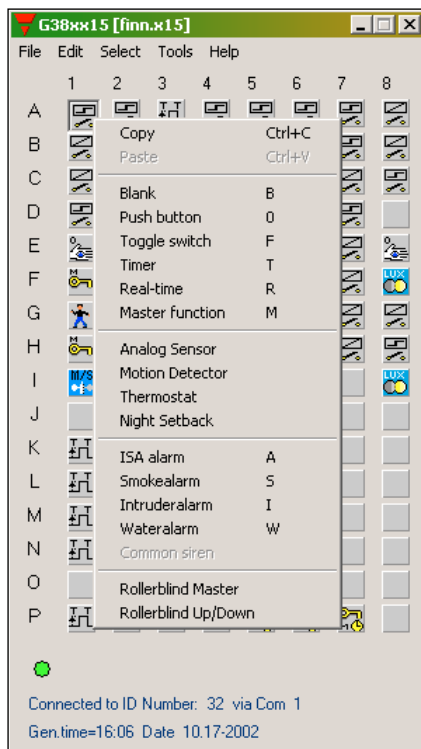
G38xx15 [finn.x15]

File Edit Select Tools Help

1 2 3 4 5 6 7 8

A
B
C
D
E
F
G
H
I
J
K
L
M
N
O
P

M/S

LUX

LUX

| | |
|---|---|
| Copy | Ctrl+C |
| Paste | Ctrl+V |
| Blank | B |
| Push button | 0 |
| Toggle switch | F |
| Timer | T |
| Real-time | R |
| Master function | M |
| Analog Sensor | |
| Motion Detector | |
| Thermostat | |
| Night Setback | |
| ISA alarm | A |
| Smokealarm | S |
| Intruderalarm | I |
| Wateralarm | W |
| Common siren | |
| Rollerblind Master | |
| Rollerblind Up/Down | |

Connected to ID Number: 32 via Com 1

Gen.time=16:06 Date 10.17-2002